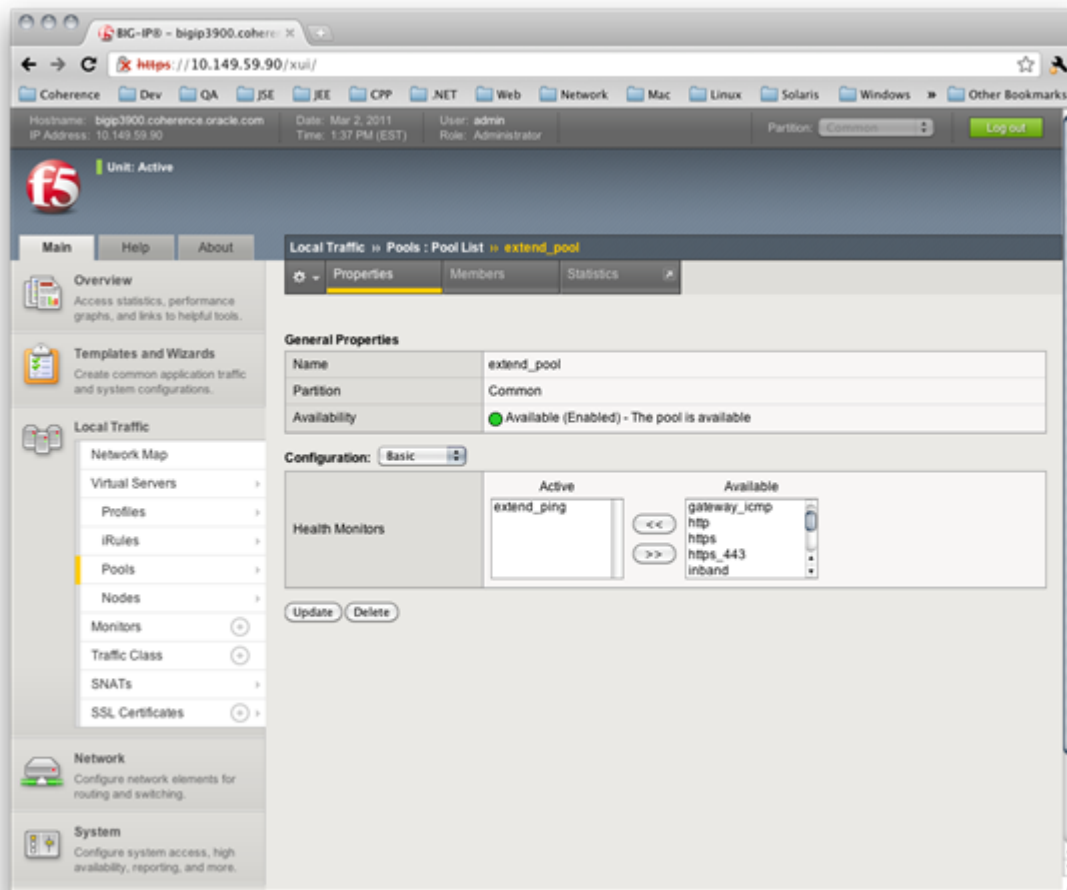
BIG-IP® - bigip3900.cohere ×

https://10.149.59.90/xui/

Coherence Dev QA JSE JEE CPP .NET Web Network Mac Linux Solaris Windows » Other Bookmarks

Hostname: bigip3900.coherence.oracle.com
IP Address: 10.149.59.90
Date: Mar 2, 2011
Time: 1:37 PM (EST)
User: admin
Role: Administrator
Partition: Common
Log out

f5
Unit: Active

Main Help About

Overview
Access statistics, performance graphs, and links to helpful tools.

Templates and Wizards
Create common application traffic and system configurations.

Local Traffic
Network Map
Virtual Servers
Profiles
iRules
Pools
Nodes
Monitors
Traffic Class
SNATs
SSL Certificates

Network
Configure network elements for routing and switching.

System
Configure system access, high availability, reporting, and more.

Local Traffic » Pools : Pool List » extend_pool

Properties Members Statistics

General Properties

| Name | extend_pool |
|---|---|
| Partition | Common |
| Availability | Available (Enabled) - The pool is available |

Configuration: Basic

Health Monitors
Active
extend_ping
<<
>>
Available
gateway_icmp
http
https
https_443
inband

Update Delete